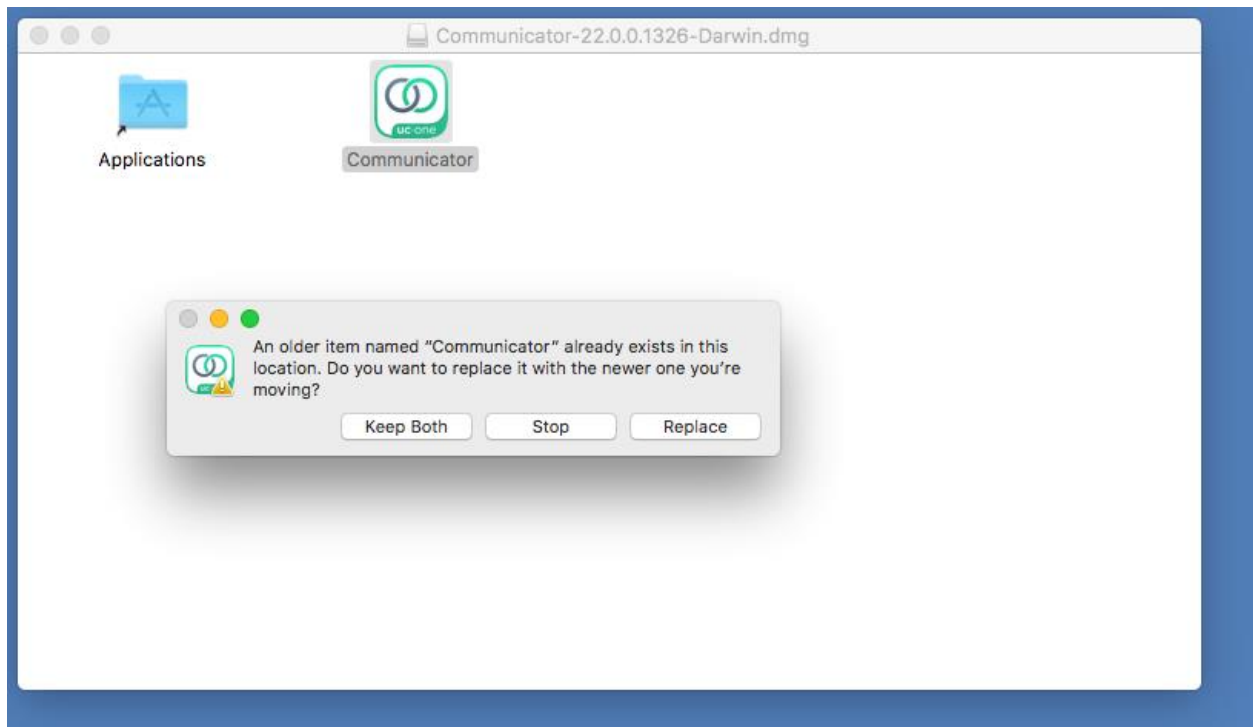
Communicator-22.0.0.1326-Darwin.dmg

Applications

uc-one
Communicator

An older item named "Communicator" already exists in this location. Do you want to replace it with the newer one you're moving?

Keep Both
Stop
Replace